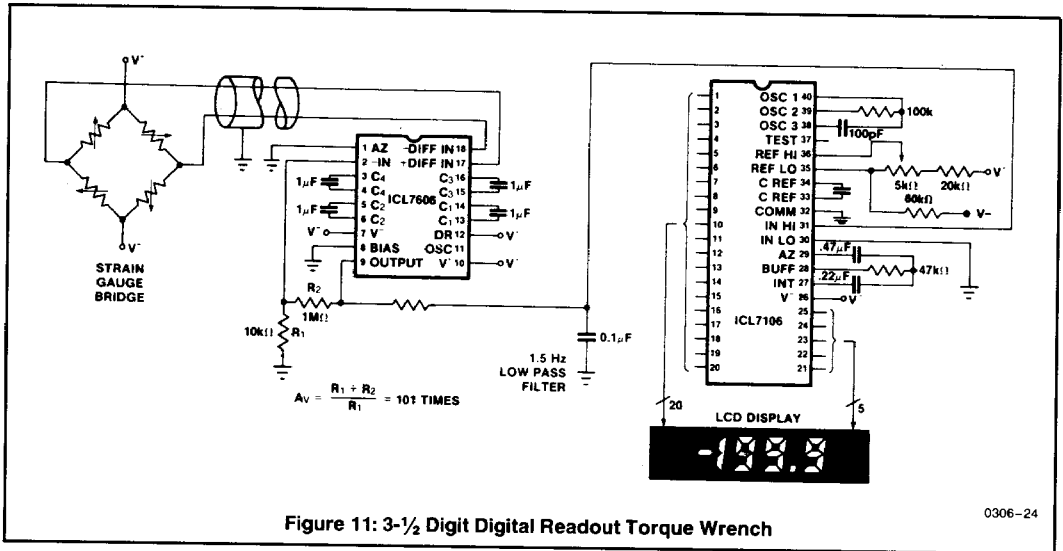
V⁺

V⁻

STRAIN GAUGE BRIDGE

1 AZ
2 -IN
3 C₄
4 C₄
5 C₂
6 C₂
7 V⁻
8 BIAS
9 OUTPUT
-DIFF IN 18
+DIFF IN 17
C₃ 16
C₃ 15
C₁ 14
C₁ 13
DR 12
OSC 11
V⁺ 10
ICL7606

1μF
1μF
1μF
1μF
V⁻
V⁺
V⁺

R₂
1MΩ
10kΩ
R₁

$A_V = \frac{R_1 + R_2}{R_1} = 101$ TIMES

0.1μF
1.5 Hz LOW PASS FILTER

1
2
3
4
5
6
7
8
9
10
11
12
13
14
15
16
17
18
19
20
OSC 1 40
OSC 2 39
OSC 3 38
TEST 37
REF HI 36
REF LO 35
C REF 34
C REF 33
COMM 32
IN HI 31
IN LO 30
AZ 29
BUFF 28
INT 27
V⁻ 26
25
24
23
22
21
ICL7106

100k
100pF
5kΩ
20kΩ
V⁺
60kΩ
V⁻
.47μF
47kΩ
.22μF
V⁻

20
5
LCD DISPLAY
-199.9

0306–24

Figure 11: 3-½ Digit Digital Readout Torque Wrench